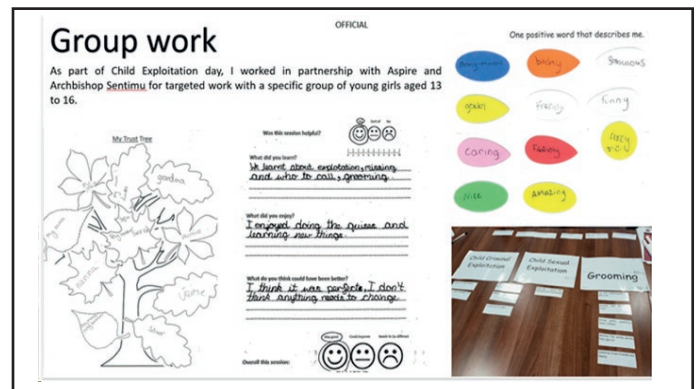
OFFICIAL

Group work

As part of Child Exploitation day, I worked in partnership with Aspire and Archbishop Sentimu for targeted work with a specific group of young girls aged 13 to 16.

My Trust Tree

grandma

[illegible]

Jane

Was this session helpful?

What did you learn?

We learnt about exploitation, missing and who to call, grooming.

What did you enjoy?

I enjoyed doing the quizes and learning new things

What do you think could have been better?

I think it was perfect. I don't think anything needs to change

Overall this session:

One positive word that describes me.

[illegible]

bubbly

fabulous

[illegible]

friendly

funny

caring

fashiony

crazy

nice

amazing

Child Criminal Exploitation

Child Sexual Exploitation

Grooming